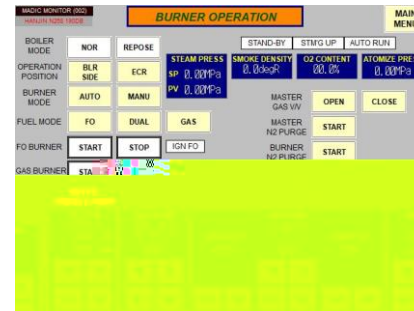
MADIC MONITOR (002)
HANJIN N250 1600B

BURNER OPERATION

MAIN MENU

BOILER MODE
NOR
REPOSE

STAND-BY
STM'G UP
AUTO RUN

OPERATION POSITION
BLR SIDE
ECR

STEAM PRESS
SP 0.00MPa
PV 0.00MPa

SMOKE DENSITY
0.0degR

O2 CONTENT
00.0%

ATOMIZE PRE
0.00MPa

BURNER MODE
AUTO
MANU

MASTER GAS V/V
OPEN
CLOSE

FUEL MODE
FO
DUAL
GAS

MASTER N2 PURGE
START

FO BURNER
START
STOP
IGN FO

BURNER N2 PURGE
START

GAS BURNER
STA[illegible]